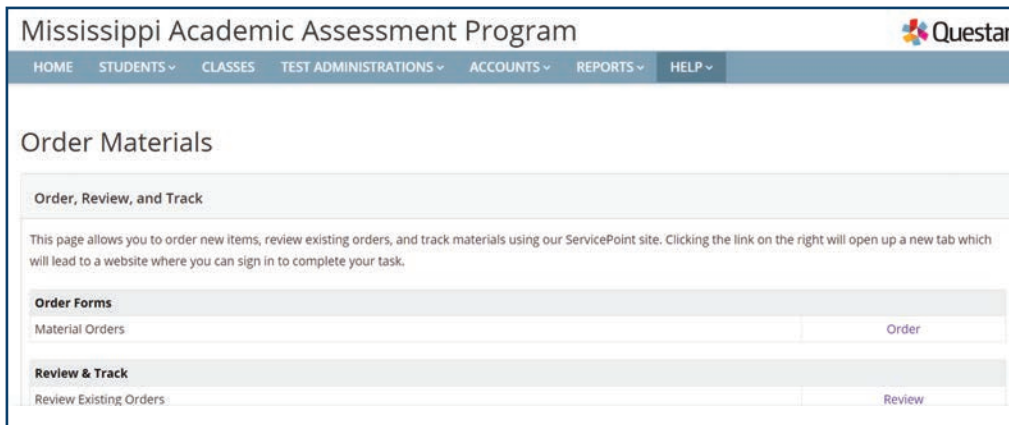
Mississippi Academic Assessment Program

Questar

HOME STUDENTS CLASSES TEST ADMINISTRATIONS ACCOUNTS REPORTS HELP

Order Materials

Order, Review, and Track

This page allows you to order new items, review existing orders, and track materials using our ServicePoint site. Clicking the link on the right will open up a new tab which will lead to a website where you can sign in to complete your task.

| Order Forms | |
|---|---|
| Material Orders | Order |

| Review & Track | |
|---|---|
| Review Existing Orders | Review |